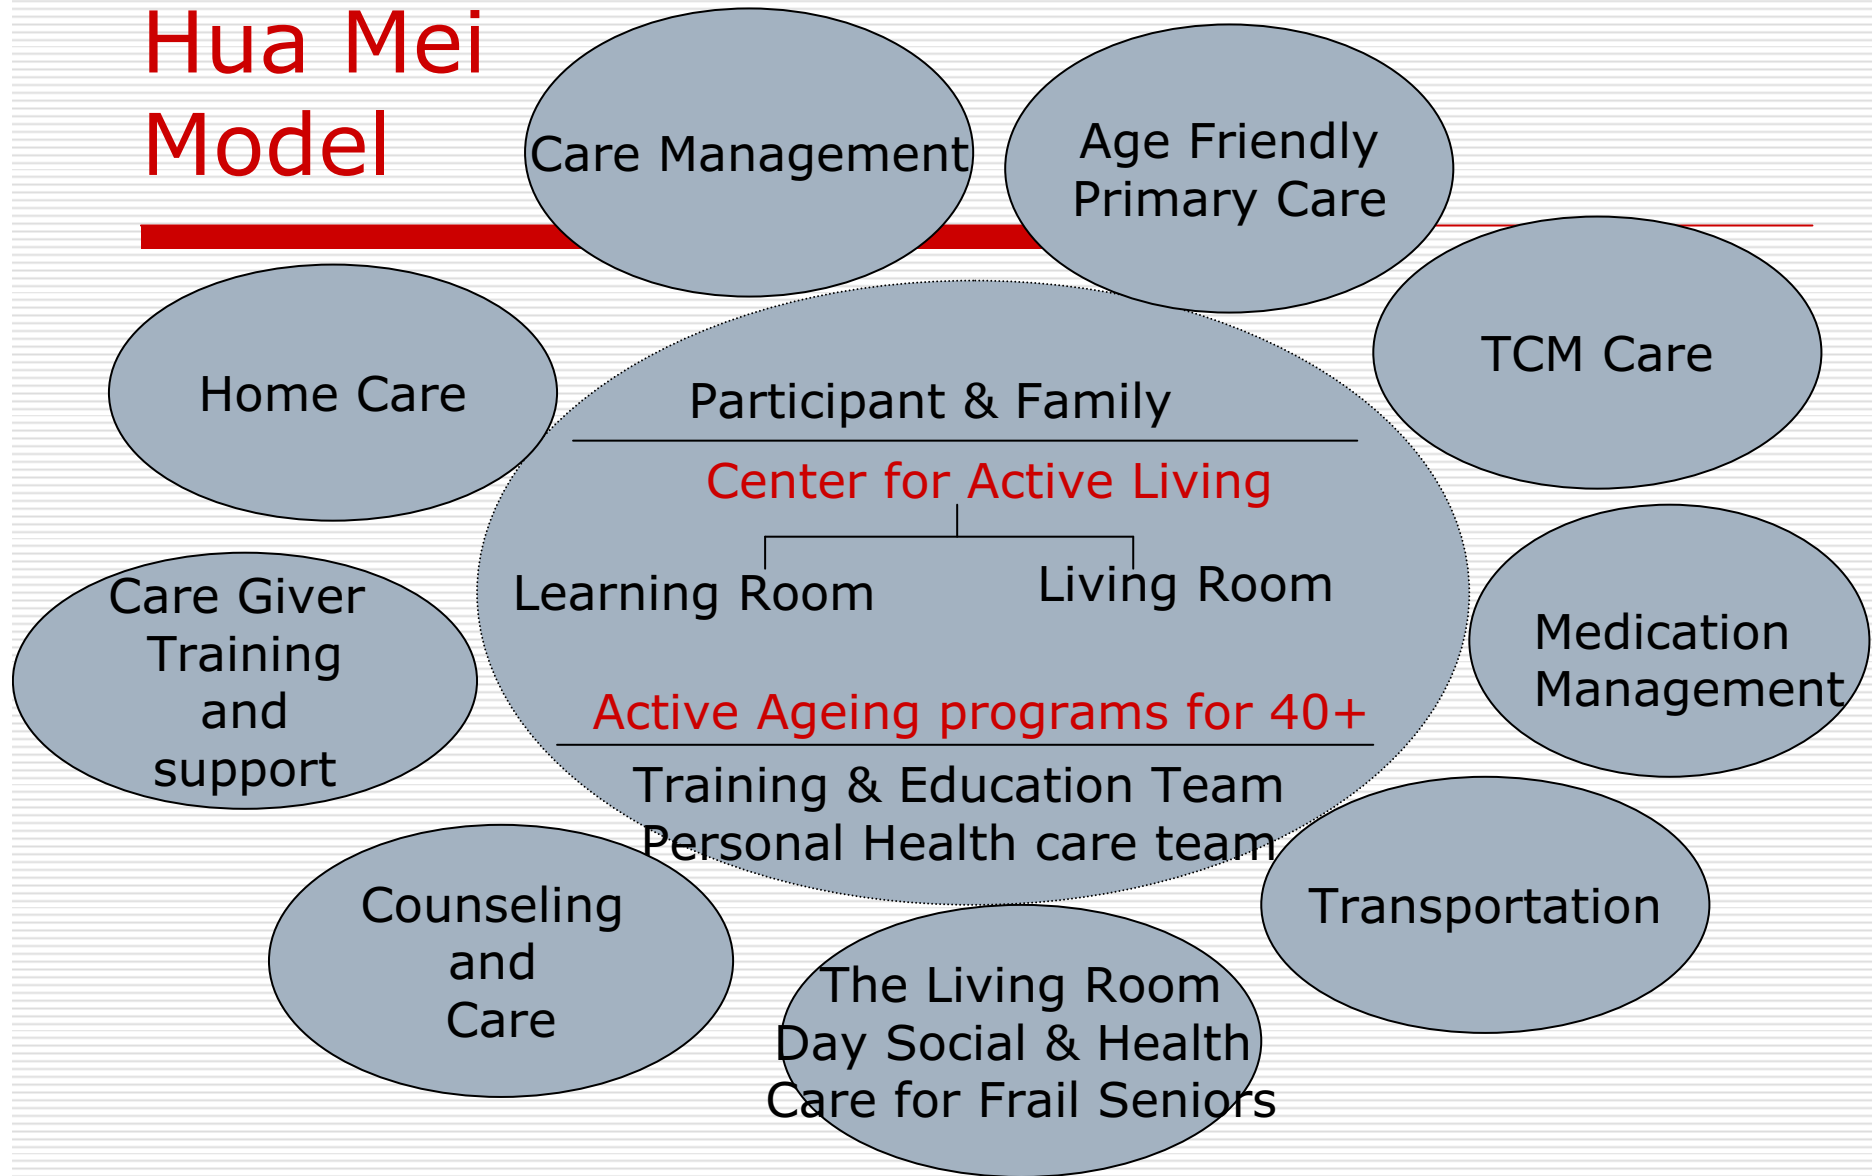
Hua Mei Model

Care Management

Age Friendly Primary Care

TCM Care

Home Care

Participant & Family

Center for Active Living

Learning Room

Living Room

Active Ageing programs for 40+

Training & Education Team
Personal Health care team

Care Giver Training and support

Medication Management

Counseling and Care

Transportation

The Living Room
Day Social & Health Care for Frail Seniors